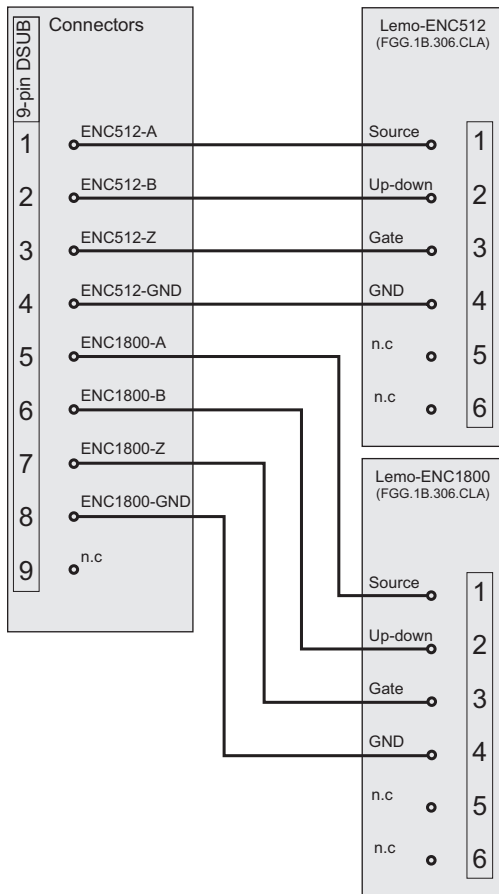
9-pin DSUB

Connectors

1 ENC512-A
2 ENC512-B
3 ENC512-Z
4 ENC512-GND
5 ENC1800-A
6 ENC1800-B
7 ENC1800-Z
8 ENC1800-GND
9 n.c

Lemo-ENC512
(FGG.1B.306.CLA)

Source 1
Up-down 2
Gate 3
GND 4
n.c 5
n.c 6

Lemo-ENC1800
(FGG.1B.306.CLA)

Source 1
Up-down 2
Gate 3
GND 4
n.c 5
n.c 6